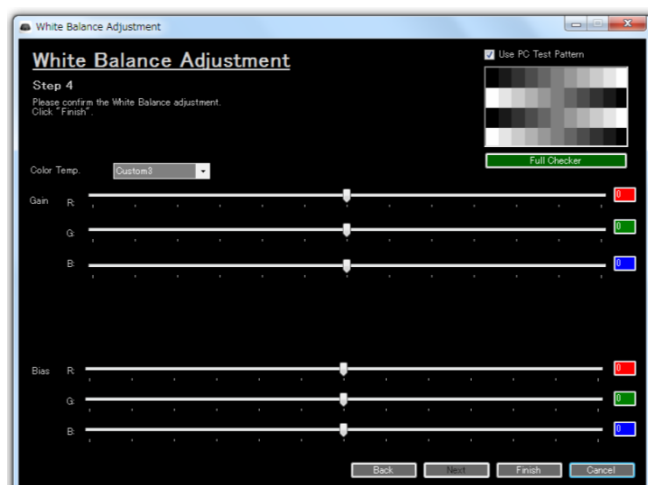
White Balance Adjustment

White Balance Adjustment

Step 4

Please confirm the White Balance adjustment.
Click "Finish".

Use PC Test Pattern

Full Checker

Color Temp. Custom3

Gain R 0
G 0
B 0

Bias R 0
G 0
B 0

Back Next Finish Cancel